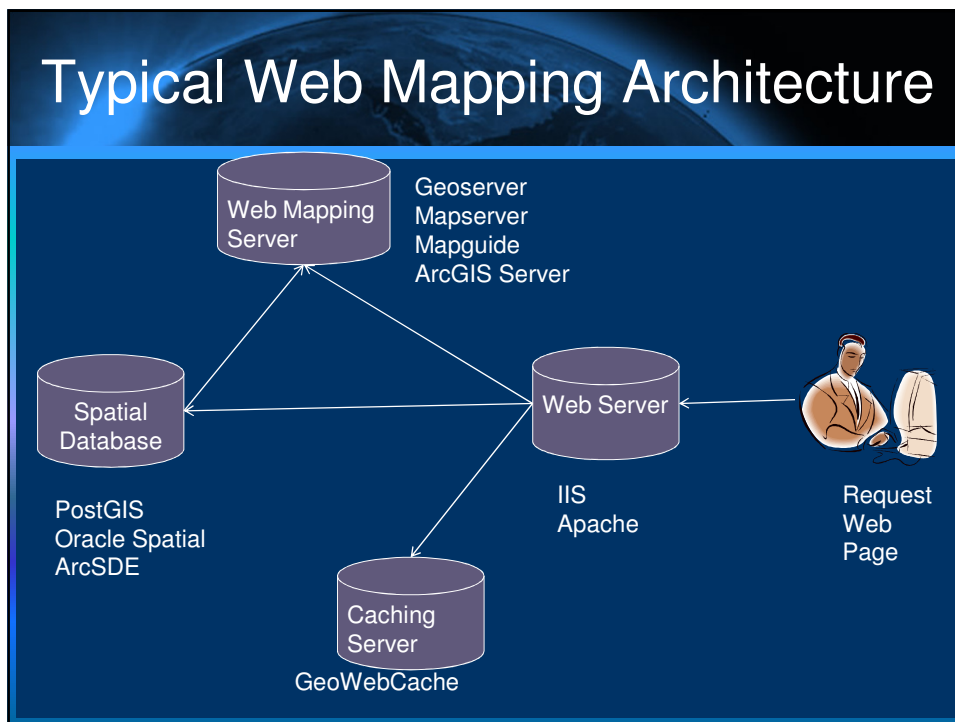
Typical Web Mapping Architecture

Web Mapping Server

Geoserver
Mapserver
Mapguide
ArcGIS Server

Spatial Database

Web Server

PostGIS
Oracle Spatial
ArcSDE

IIS
Apache

Request Web Page

Caching Server

GeoWebCache